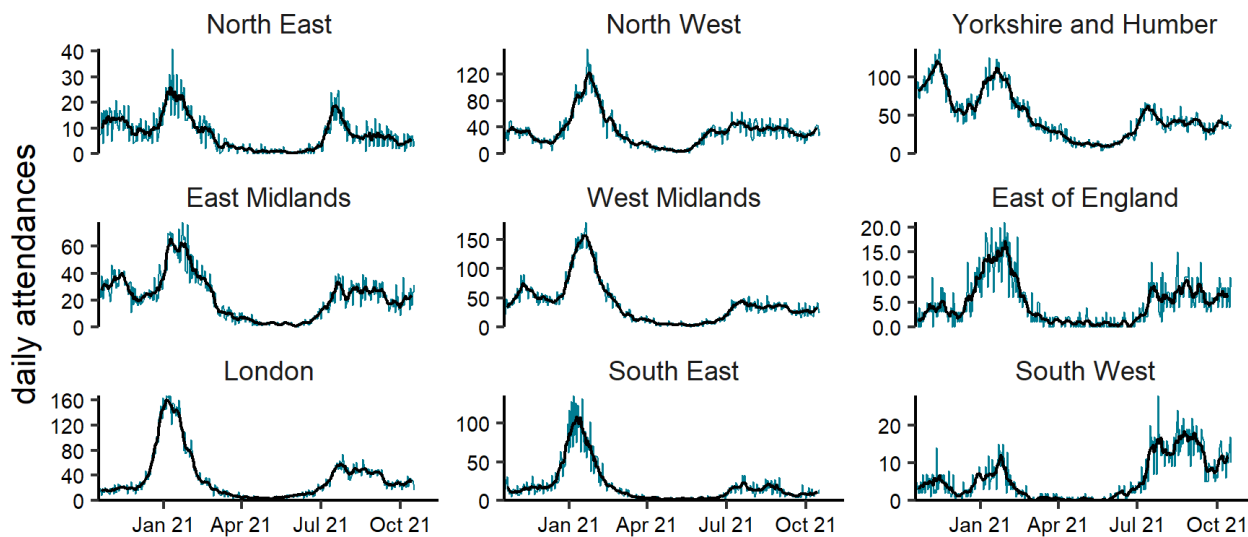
daily attendances

North East
40
30
20
10
0

North West
120
80
40
0

Yorkshire and Humber
100
50
0

East Midlands
60
40
20
0

West Midlands
150
100
50
0

East of England
20.0
15.0
10.0
5.0
0.0

London
160
120
80
40
0
Jan 21
Apr 21
Jul 21
Oct 21

South East
100
50
0
Jan 21
Apr 21
Jul 21
Oct 21

South West
20
10
0
Jan 21
Apr 21
Jul 21
Oct 21